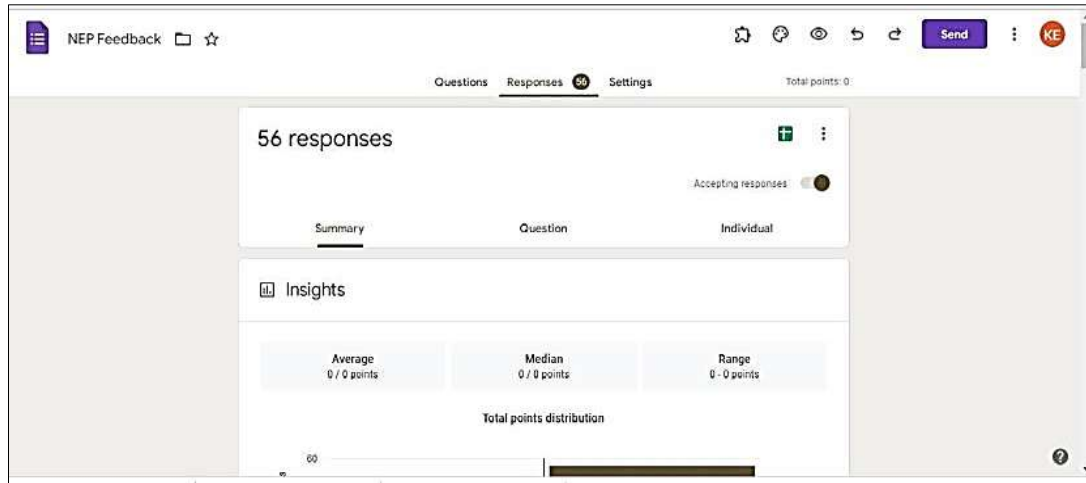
NEP Feedback

Send

KE

Questions Responses 56 Settings

Total points: 0

56 responses

Accepting responses

Summary Question Individual

Insights

| Average | Median | Range |
|---|---|---|
| 0 / 0 points | 0 / 0 points | 0 - 0 points |

Total points distribution

60

?